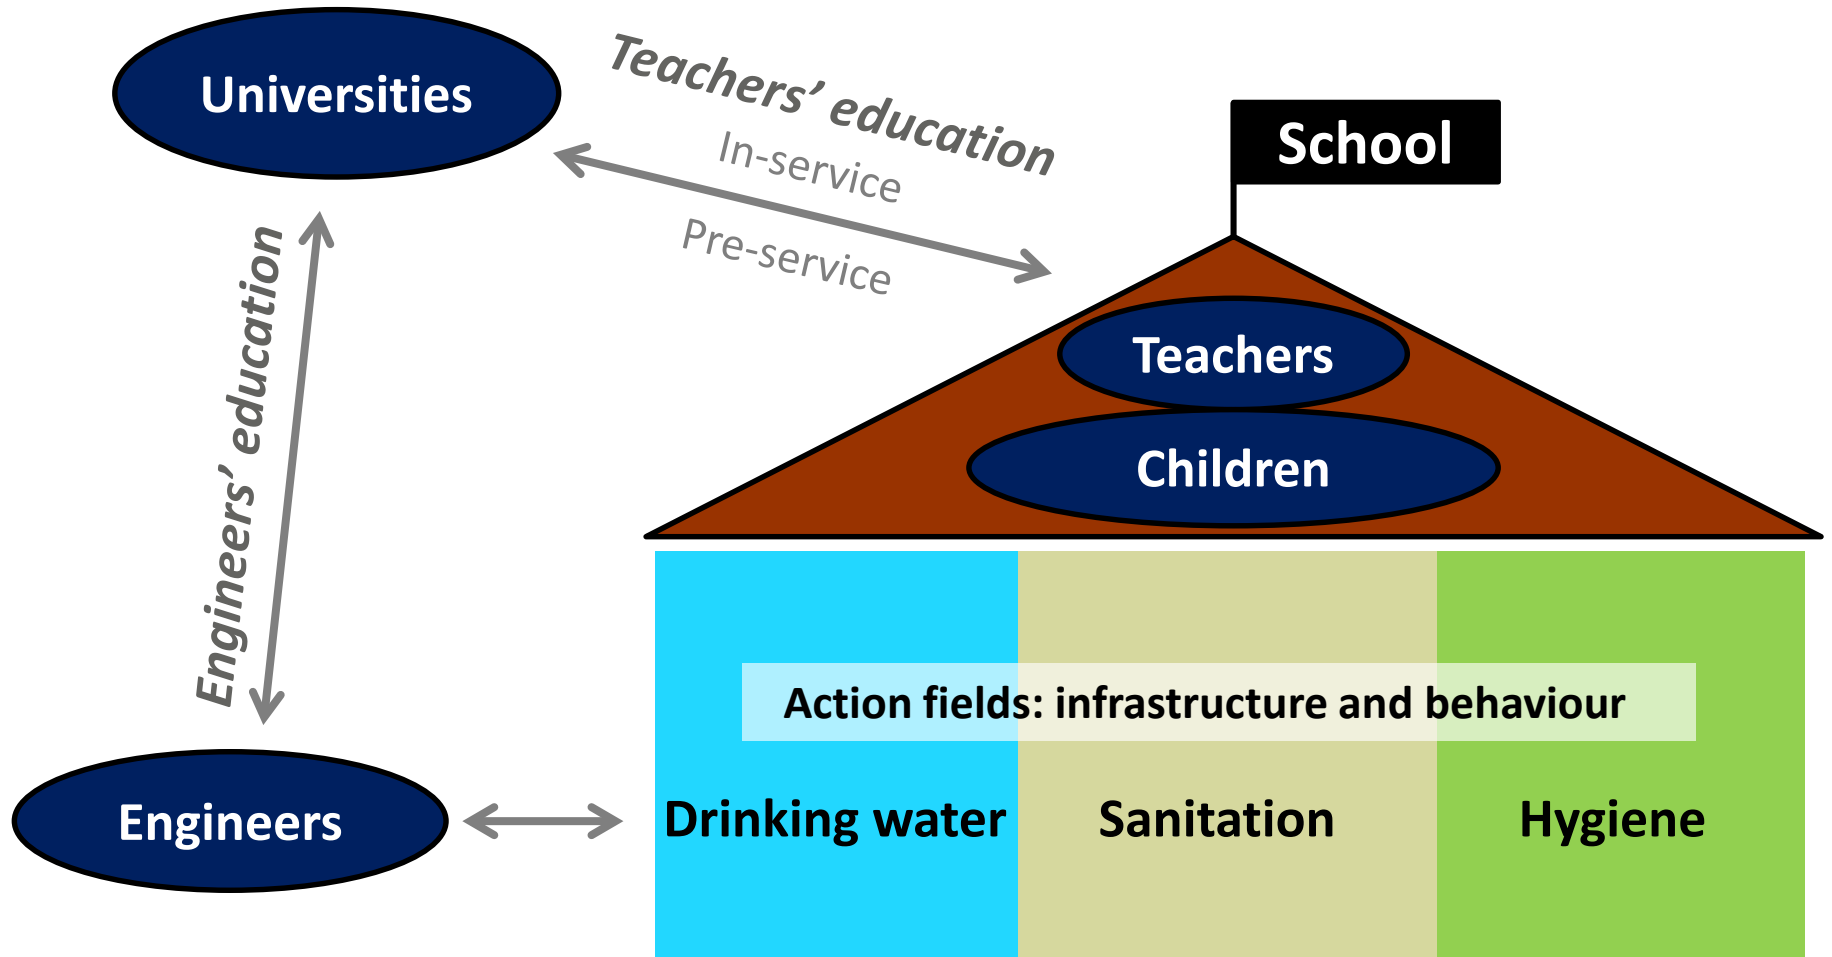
Universities

Teachers' education

In-service

Pre-service

School

Teachers

Children

Engineers' education

Action fields: infrastructure and behaviour

Engineers

Drinking water

Sanitation

Hygiene